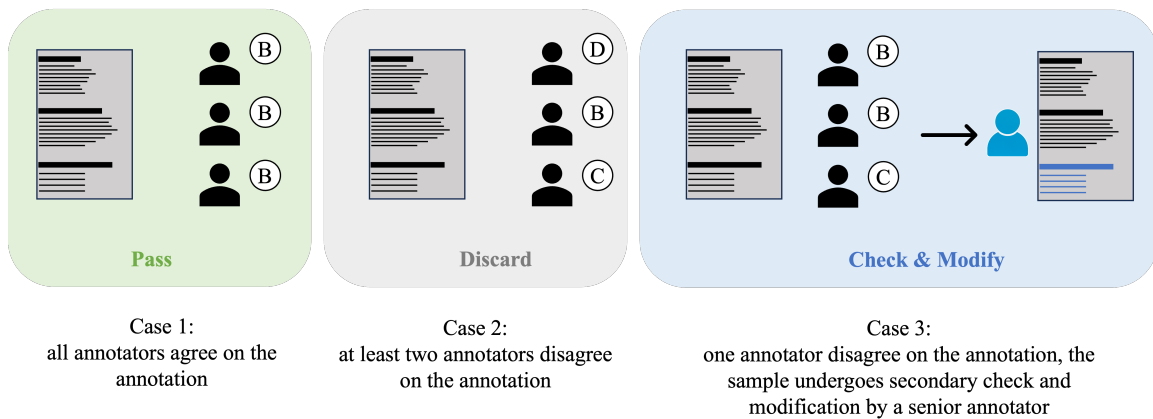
B
B
B
Pass

D
B
C
Discard

B
B
C
Check & Modify

Case 1:
all annotators agree on the annotation

Case 2:
at least two annotators disagree on the annotation

Case 3:
one annotator disagree on the annotation, the sample undergoes secondary check and modification by a senior annotator